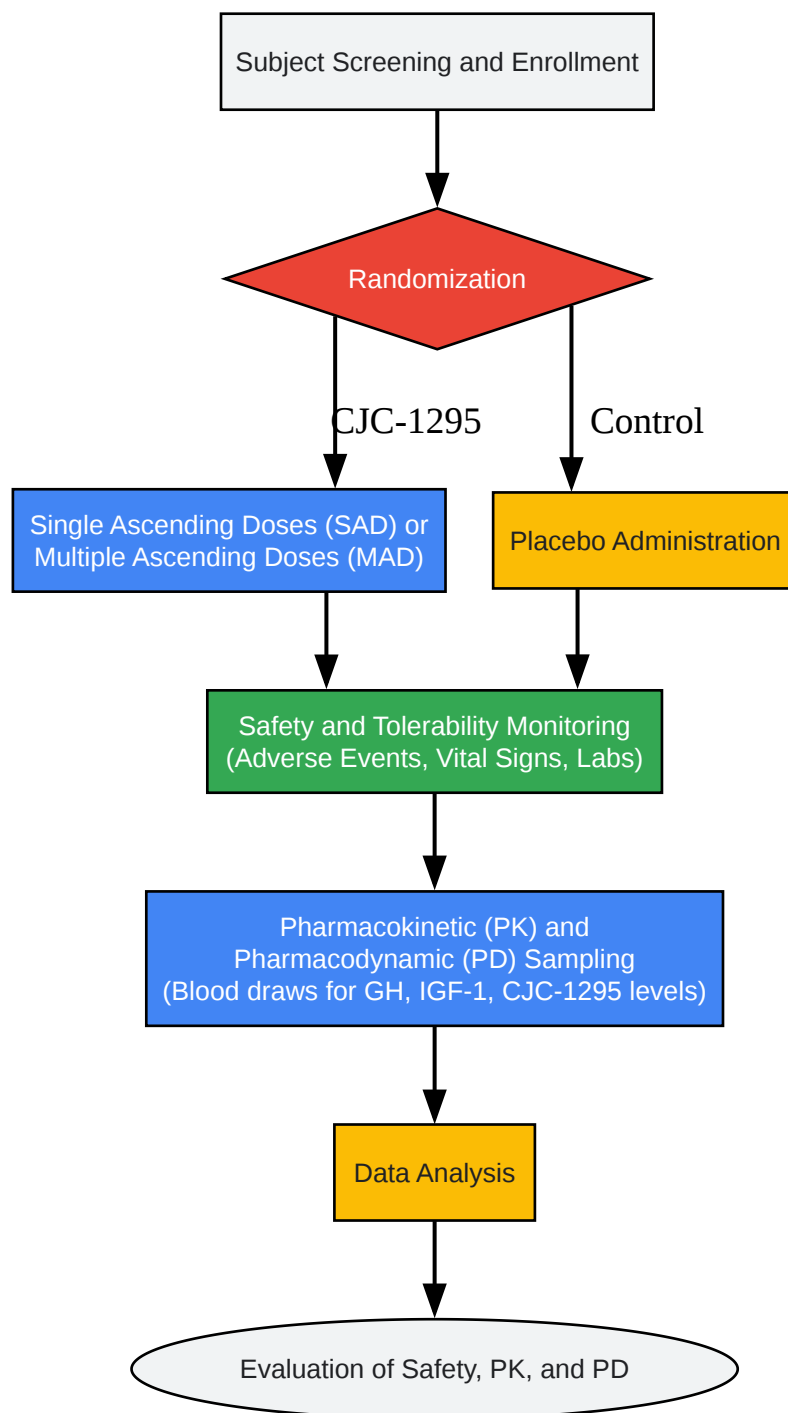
Subject Screening and Enrollment

Randomization

CJC-1295

Control

Single Ascending Doses (SAD) or Multiple Ascending Doses (MAD)

Placebo Administration

Safety and Tolerability Monitoring (Adverse Events, Vital Signs, Labs)

Pharmacokinetic (PK) and Pharmacodynamic (PD) Sampling (Blood draws for GH, IGF-1, CJC-1295 levels)

Data Analysis

Evaluation of Safety, PK, and PD